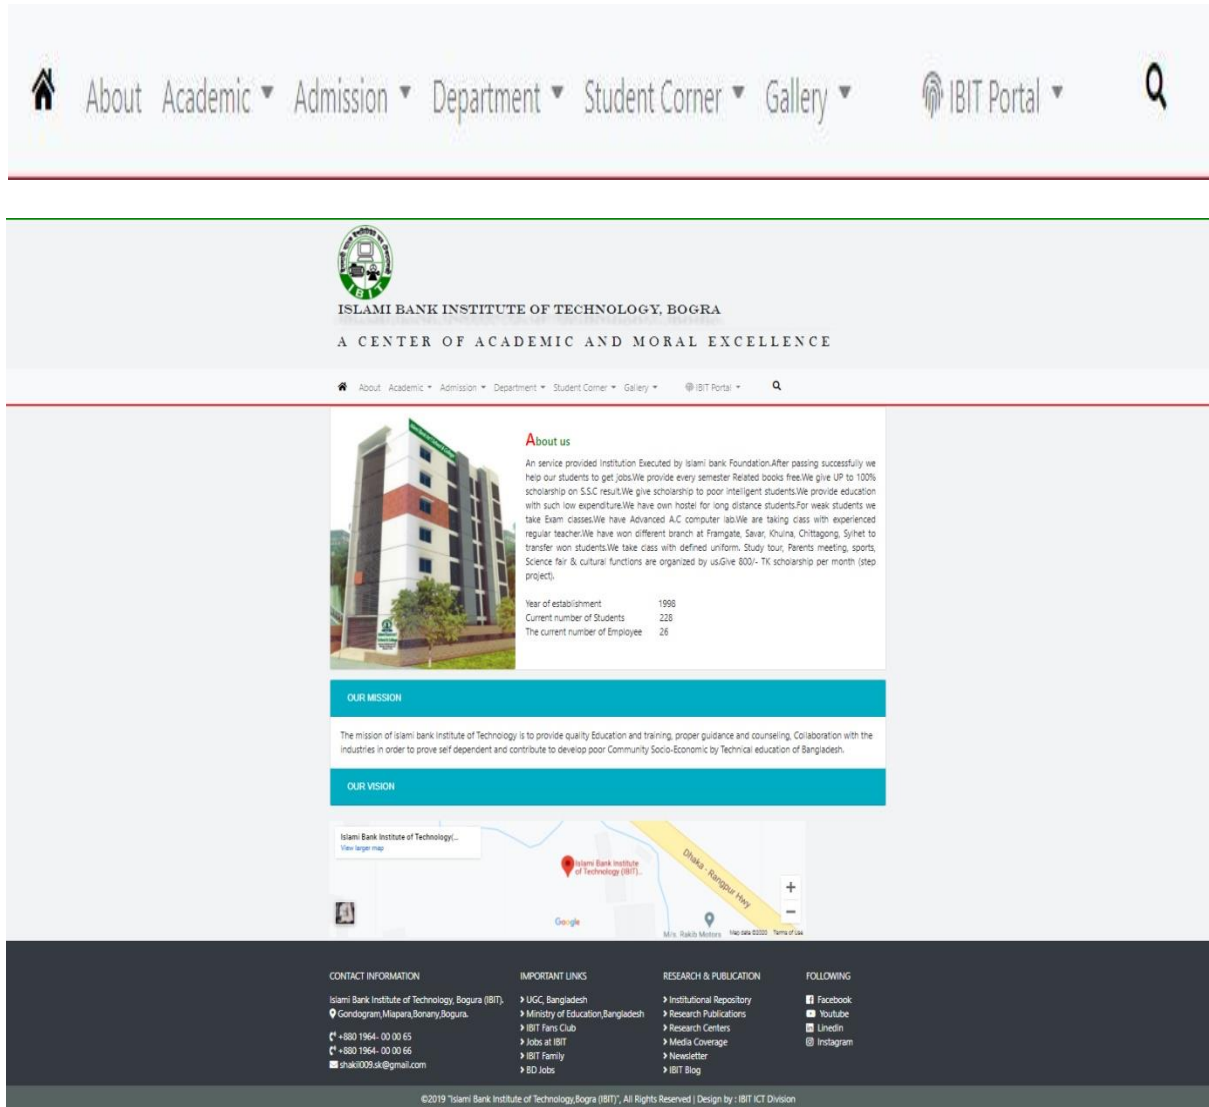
About Academic ▾ Admission ▾ Department ▾ Student Corner ▾ Gallery ▾ IBIT Portal ▾

IBIT

ISLAMI BANK INSTITUTE OF TECHNOLOGY, BOGRA

A CENTER OF ACADEMIC AND MORAL EXCELLENCE

About Academic ▾ Admission ▾ Department ▾ Student Corner ▾ Gallery ▾ IBIT Portal ▾

About us

An service provided Institution Executed by Islami bank Foundation.After passing successfully we help our students to get jobs.We provide every semester Related books free.We give UP to 100% scholarship on S.S.C result.We give scholarship to poor intelligent students.We provide education with such low expenditure.We have own hostel for long distance students.For weak students we take Exam classes.We have Advanced A.C computer lab.We are taking class with experienced regular teacher.We have won different branch at Framgate, Savar, Khulna, Chittagong, Sylhet to transfer won students.We take class with defined uniform. Study tour, Parents meeting, sports, Science fair & cultural functions are organized by us.Give 800/- TK scholarship per month (step project).

| | |
|---|---|
| Year of establishment | 1998 |
| Current number of Students | 228 |
| The current number of Employee | 26 |

OUR MISSION

The mission of islami bank Institute of Technology is to provide quality Education and training, proper guidance and counseling, Collaboration with the industries in order to prove self dependent and contribute to develop poor Community Socio-Economic by Technical education of Bangladesh.

OUR VISION

Islami Bank Institute of Technology(...
View larger map
Islami Bank Institute of Technology (IBIT)...
Dhaka - Rangpur Hwy
Google
M/s. Rakib Motors
Map data ©2020 Terms of Use

CONTACT INFORMATION
Islami Bank Institute of Technology, Bogura (IBIT).
Gondogram,Miapara,Bonany,Bogura.
+880 1964- 00 00 65
+880 1964- 00 00 66
shakil009.sk@gmail.com

IMPORTANT LINKS
UGC, Bangladesh
Ministry of Education,Bangladesh
IBIT Fans Club
Jobs at IBIT
IBIT Family
BD Jobs

RESEARCH & PUBLICATION
Institutional Repository
Research Publications
Research Centers
Media Coverage
Newsletter
IBIT Blog

FOLLOWING
Facebook
Youtube
Linedin
Instagram

©2019 "Islami Bank Institute of Technology,Bogra (IBIT)", All Rights Reserved | Design by : IBIT ICT Division